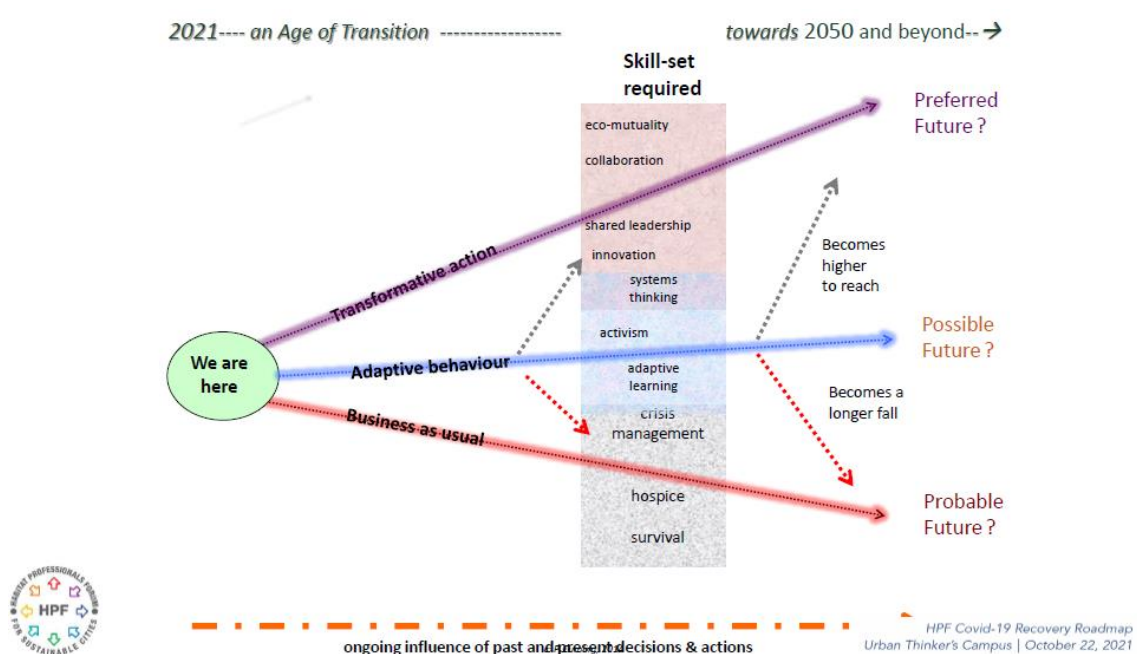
2021---- an Age of Transition ------------------

towards 2050 and beyond--→

Skill-set required

eco-mutuality

collaboration

shared leadership

innovation

systems thinking

activism

adaptive learning

crisis management

hospice

survival

Preferred Future ?

Possible Future ?

Probable Future ?

Becomes higher to reach

Becomes a longer fall

We are here

Transformative action

Adaptive behaviour

Business as usual

HPF

HABITAT PROFESSIONALS FORUM FOR SUSTAINABLE CITIES

ongoing influence of past and present decisions & actions

HPF Covid-19 Recovery Roadmap
Urban Thinker's Campus | October 22, 2021